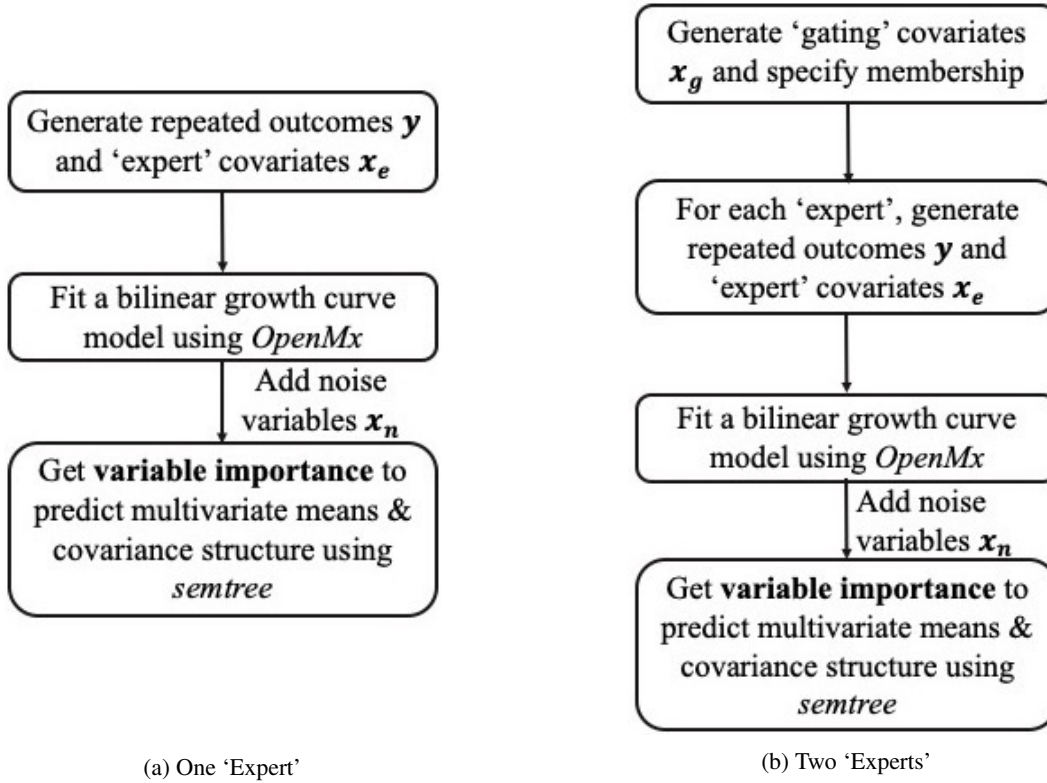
Generate repeated outcomes $\boldsymbol{y}$ and 'expert' covariates $\boldsymbol{x_e}$

Fit a bilinear growth curve model using *OpenMx*

Add noise variables $\boldsymbol{x_n}$

Get **variable importance** to predict multivariate means & covariance structure using *semtree*

(a) One 'Expert'

Generate 'gating' covariates $\boldsymbol{x_g}$ and specify membership

For each 'expert', generate repeated outcomes $\boldsymbol{y}$ and 'expert' covariates $\boldsymbol{x_e}$

Fit a bilinear growth curve model using *OpenMx*

Add noise variables $\boldsymbol{x_n}$

Get **variable importance** to predict multivariate means & covariance structure using *semtree*

(b) Two 'Experts'